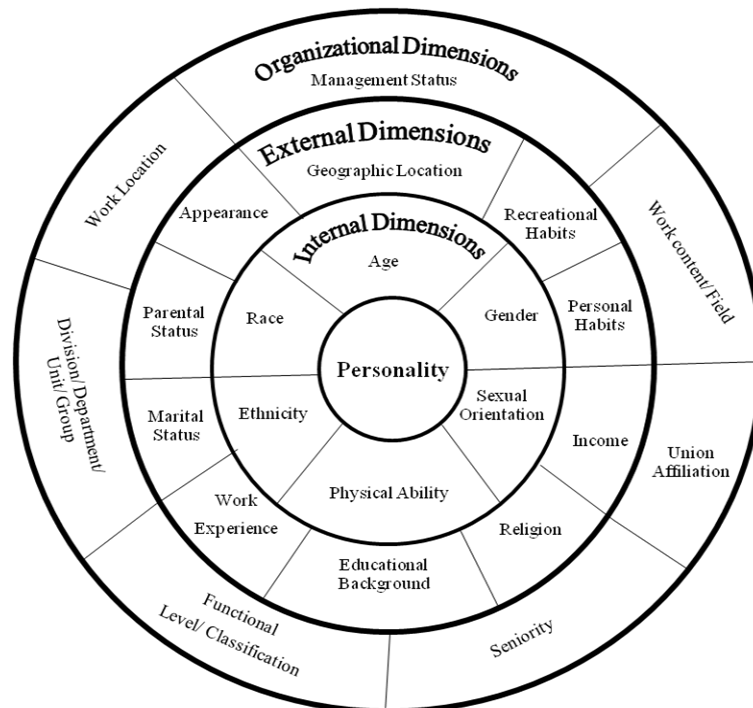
Organizational Dimensions
Management Status

External Dimensions
Geographic Location

Internal Dimensions
Age

Personality

Work Location

Appearance

Recreational Habits

Work content/ Field

Parental Status

Race

Gender

Personal Habits

Division/ Department/ Unit/ Group

Marital Status

Ethnicity

Sexual Orientation

Income

Union Affiliation

Physical Ability

Work Experience

Religion

Educational Background

Functional Level/ Classification

Seniority